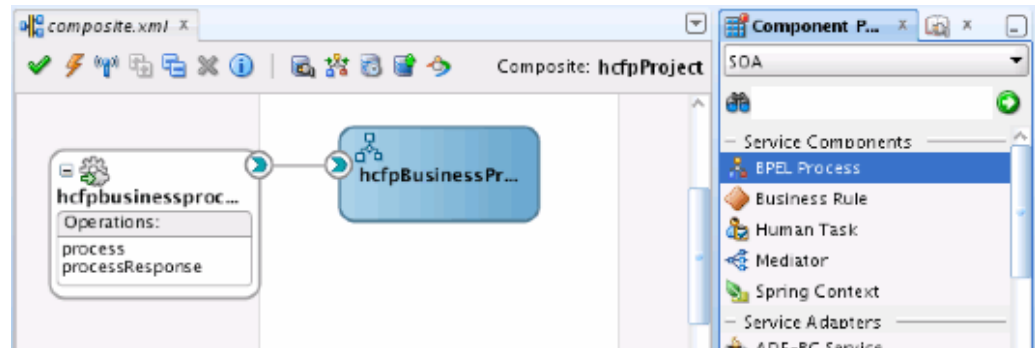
composite.xml ×

Composite: hcfpProject

hcfpbusinessproc...
Operations:
process
processResponse

hcfpBusinessPr...

Component P... ×

SOA

Service Components
BPEL Process
Business Rule
Human Task
Mediator
Spring Context
Service Adapters
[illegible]